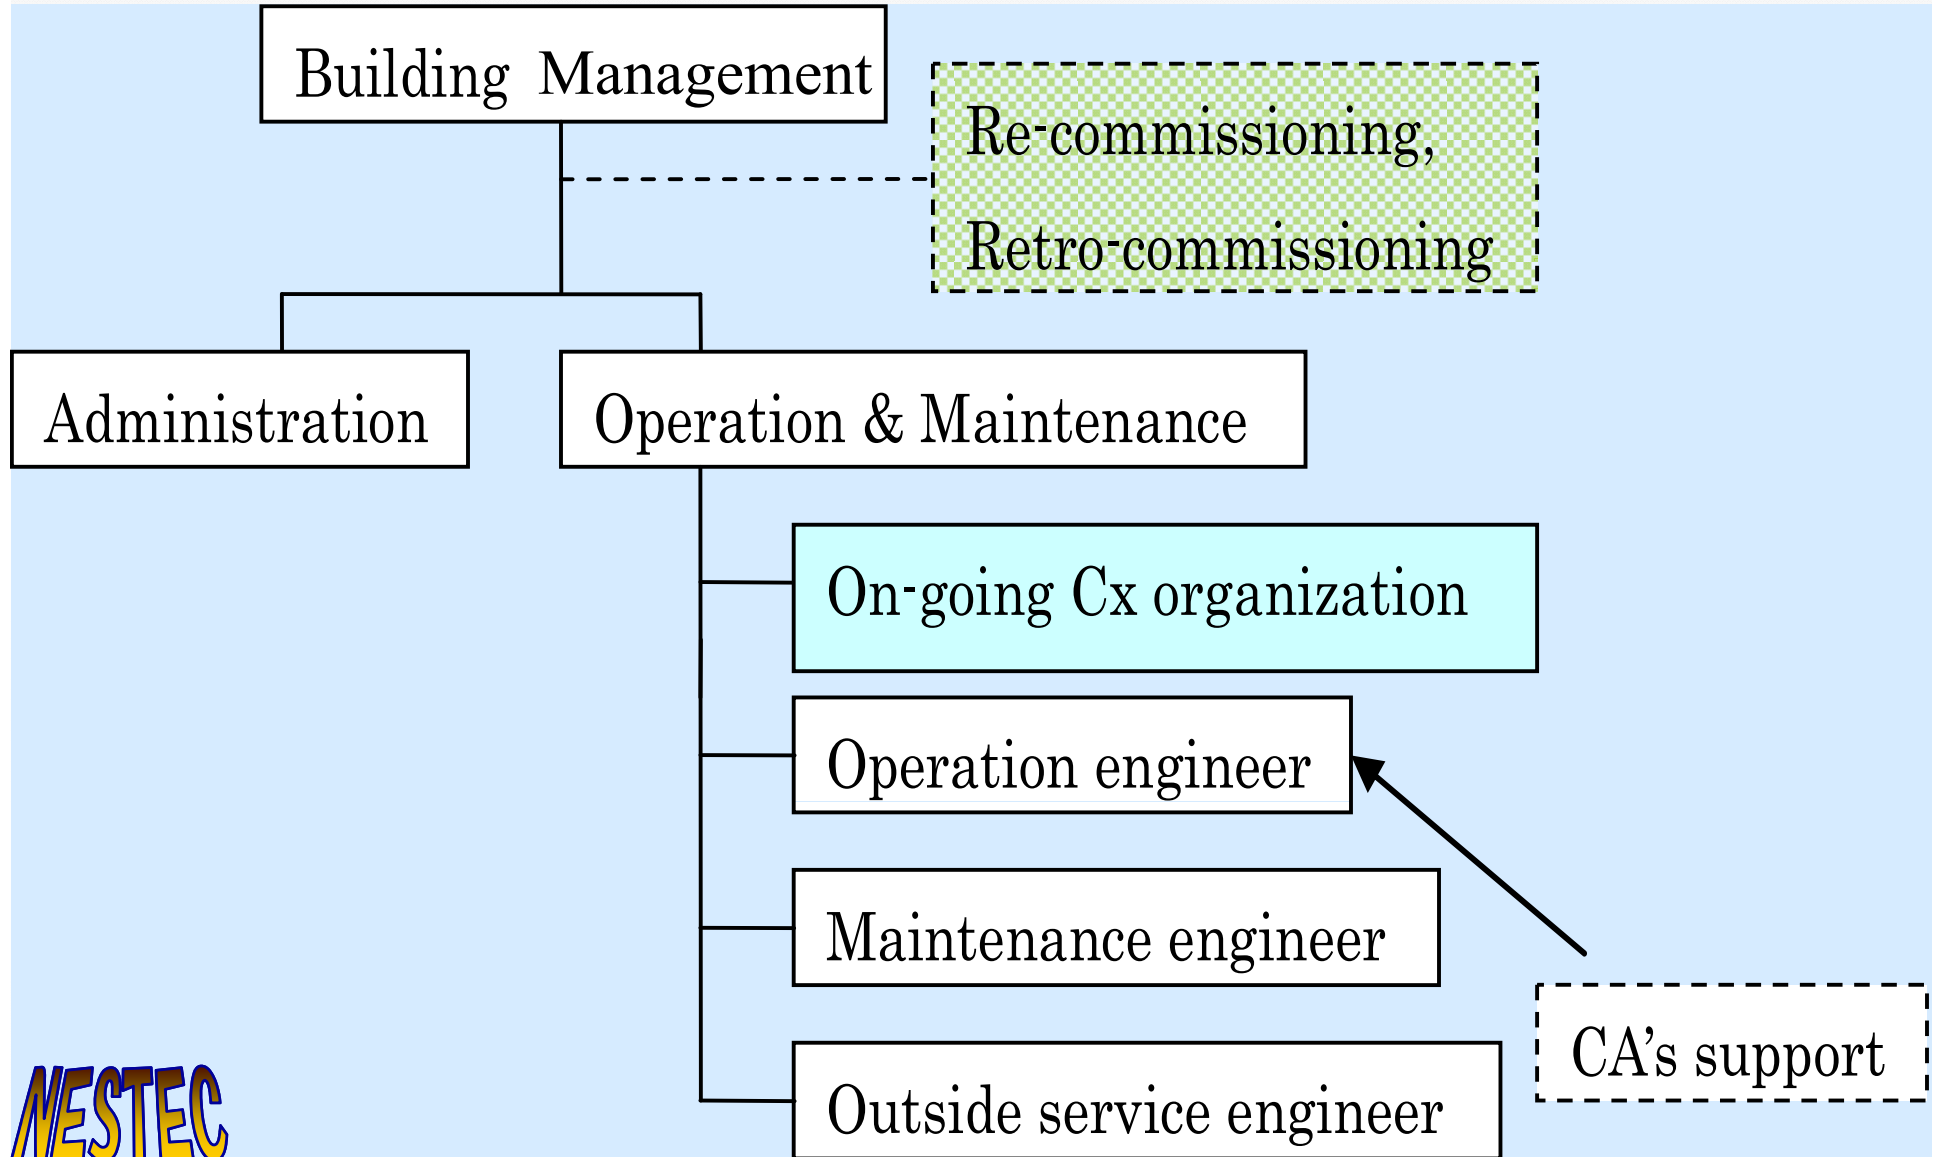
Building Management

Re-commissioning,
Retro-commissioning

Administration

Operation & Maintenance

On-going Cx organization

Operation engineer

Maintenance engineer

Outside service engineer

CA’s support

NESTEC